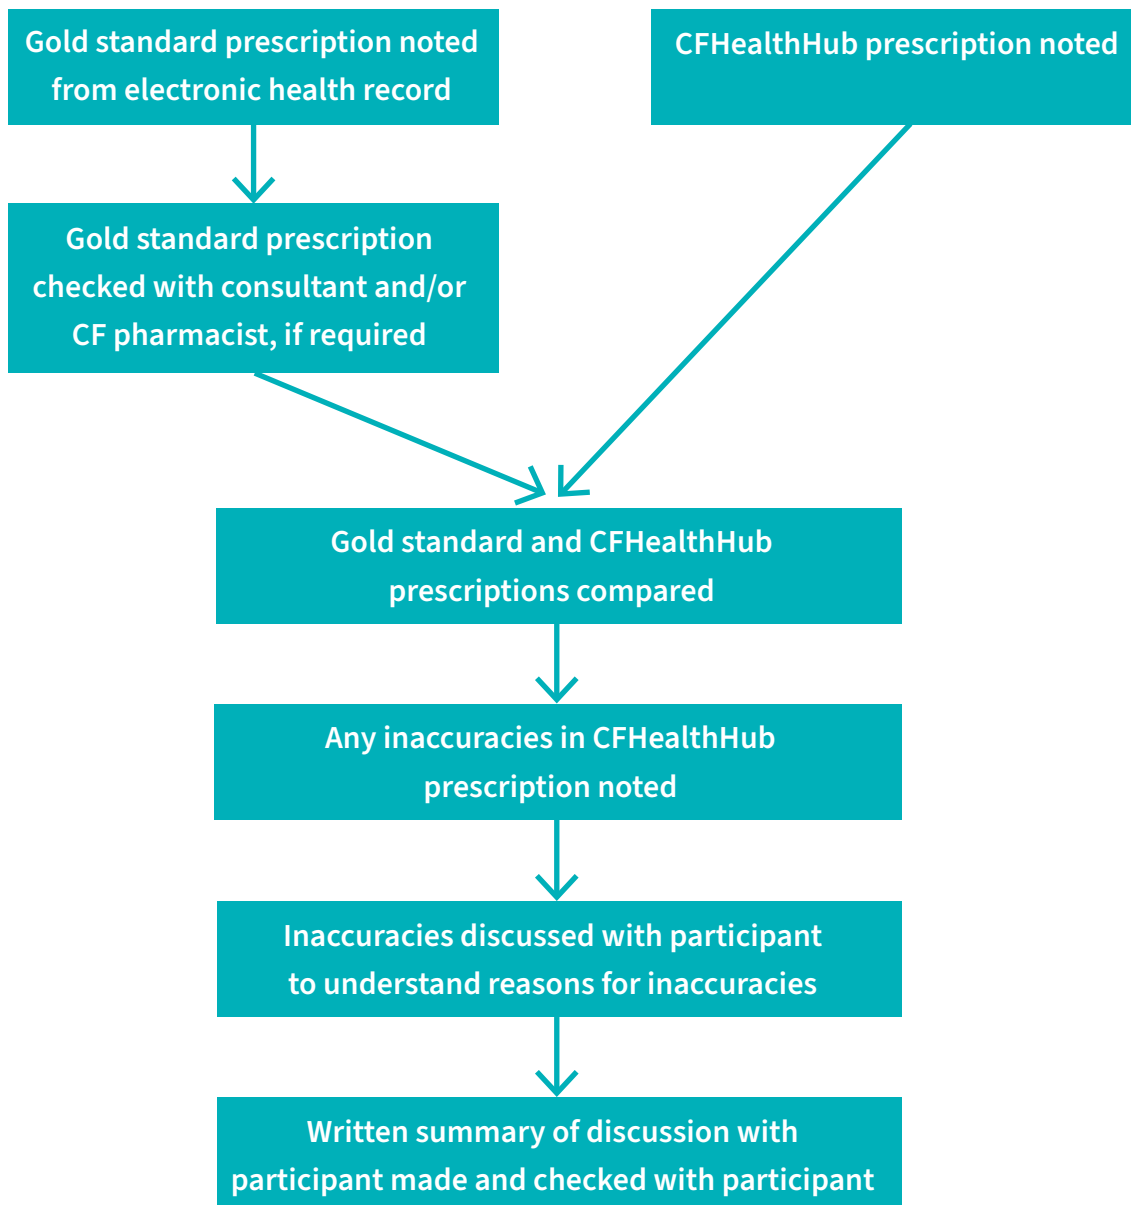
Gold standard prescription noted from electronic health record

CFHealthHub prescription noted

Gold standard prescription checked with consultant and/or CF pharmacist, if required

Gold standard and CFHealthHub prescriptions compared

Any inaccuracies in CFHealthHub prescription noted

Inaccuracies discussed with participant to understand reasons for inaccuracies

Written summary of discussion with participant made and checked with participant